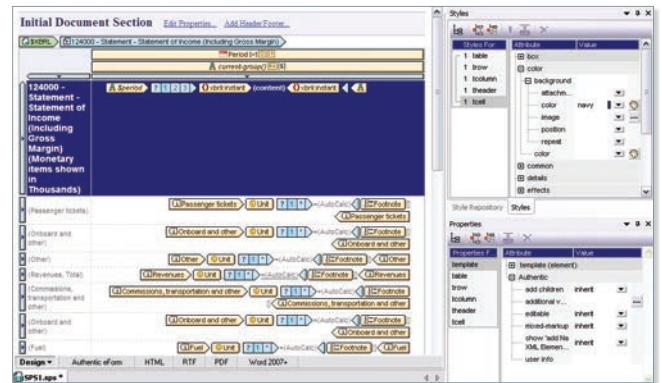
Initial Document Section Edit Properties... Add Header/Footer...

$XBRL 124000 - Statement - Statement of Income (Including Gross Margin)

Period [=1]

current-group()

124000 - Statement - Statement of Income (Including Gross Margin) (Monetary items shown in Thousands)

$period

xbrli:instant (content) xbrli:instant

(Passenger tickets) Passenger tickets Unit AutoCalc Footnote Passenger tickets

(Onboard and other) Onboard and other Unit AutoCalc Footnote Onboard and other

(Other) Other Unit AutoCalc Footnote Other

(Revenues, Total) Revenues Unit AutoCalc Footnote Revenues

(Commissions, transportation and other) Commissions, transportation and other Unit AutoCalc Footnote Commissions, transportation and other

(Onboard and other) Onboard and other Unit AutoCalc Footnote Onboard and other

(Fuel) Fuel Unit AutoCalc Footnote Fuel

Design Authentic eForm HTML RTF PDF Word 2007+

SPS1.sps *

Styles

| Styles For | Attribute | Value |
|---|---|---|
| 1 table | box | |
| 1 trow | color | |
| 1 tcolumn | background | |
| 1 theader | attach... | |
| 1 tcell | color | navy |
| | image | |
| | position | |
| | repeat | |
| | color | |
| | common | |
| | details | |
| | effects | |

Style Repository Styles

Properties

| Properties F | Attribute | Value |
|---|---|---|
| template | template (element) | |
| table | Authentic | |
| trow | add children | inherit |
| tcolumn | additional v... | |
| theader | editable | inherit |
| tcell | mixed-markup | inherit |
| | show 'add Ne XML Elemen... | inherit |
| | user info | |